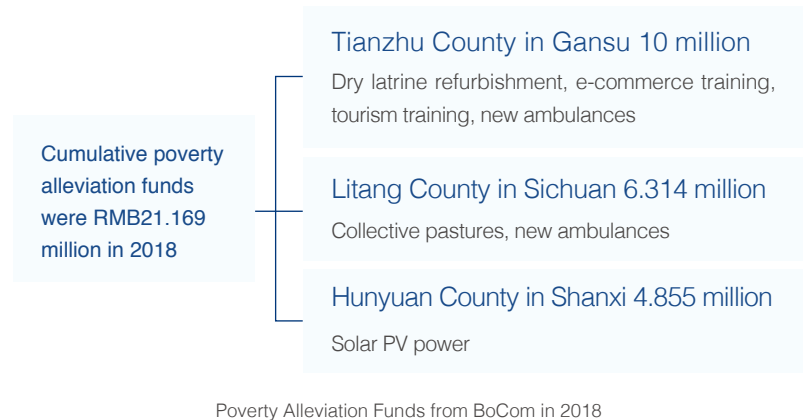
Cumulative poverty alleviation funds were RMB21.169 million in 2018

Tianzhu County in Gansu 10 million

Dry latrine refurbishment, e-commerce training, tourism training, new ambulances

Litang County in Sichuan 6.314 million

Collective pastures, new ambulances

Hunyuan County in Shanxi 4.855 million

Solar PV power

Poverty Alleviation Funds from BoCom in 2018